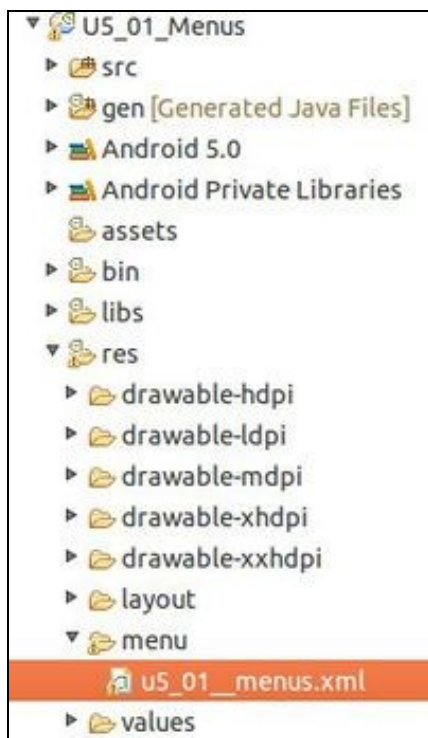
U5_01_Menus
src
gen [Generated Java Files]
Android 5.0
Android Private Libraries
assets
bin
libs
res
drawable-hdpi
drawable-ldpi
drawable-mdpi
drawable-xhdpi
drawable-xxhdpi
layout
menu
u5_01__menus.xml
values